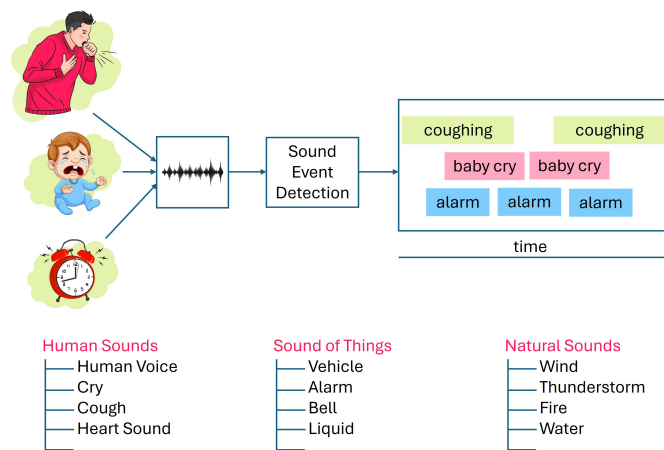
Sound Event Detection

coughing

coughing

baby cry

baby cry

alarm

alarm

alarm

time

Human Sounds
Human Voice
Cry
Cough
Heart Sound

Sound of Things
Vehicle
Alarm
Bell
Liquid

Natural Sounds
Wind
Thunderstorm
Fire
Water